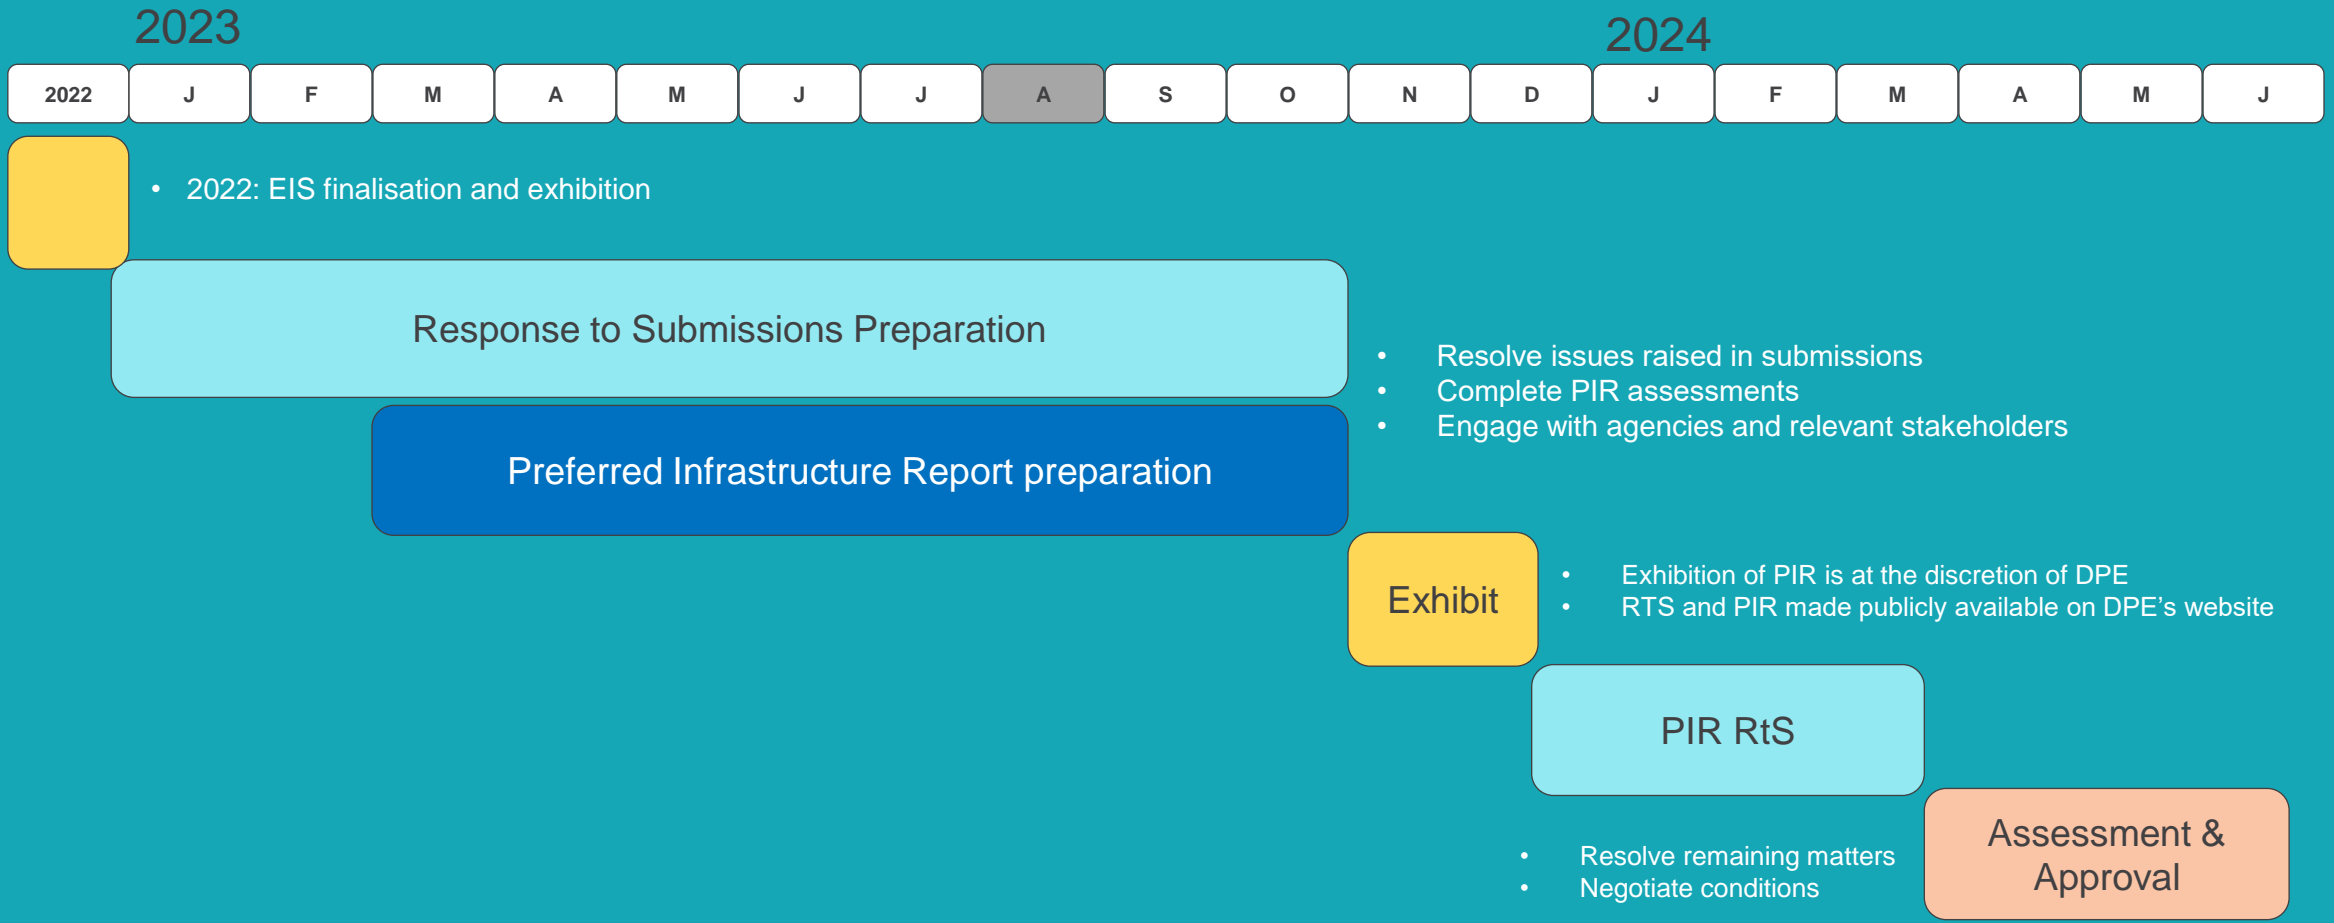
2023

2024

| 2022 | J | F | M | A | M | J | J | A | S | O | N | D | J | F | M | A | M | J |
|---|---|---|---|---|---|---|---|---|---|---|---|---|---|---|---|---|---|---|

• 2022: EIS finalisation and exhibition

Response to Submissions Preparation

• Resolve issues raised in submissions
• Complete PIR assessments
• Engage with agencies and relevant stakeholders

Preferred Infrastructure Report preparation

Exhibit

• Exhibition of PIR is at the discretion of DPE
• RTS and PIR made publicly available on DPE's website

PIR RtS

Assessment & Approval

• Resolve remaining matters
• Negotiate conditions